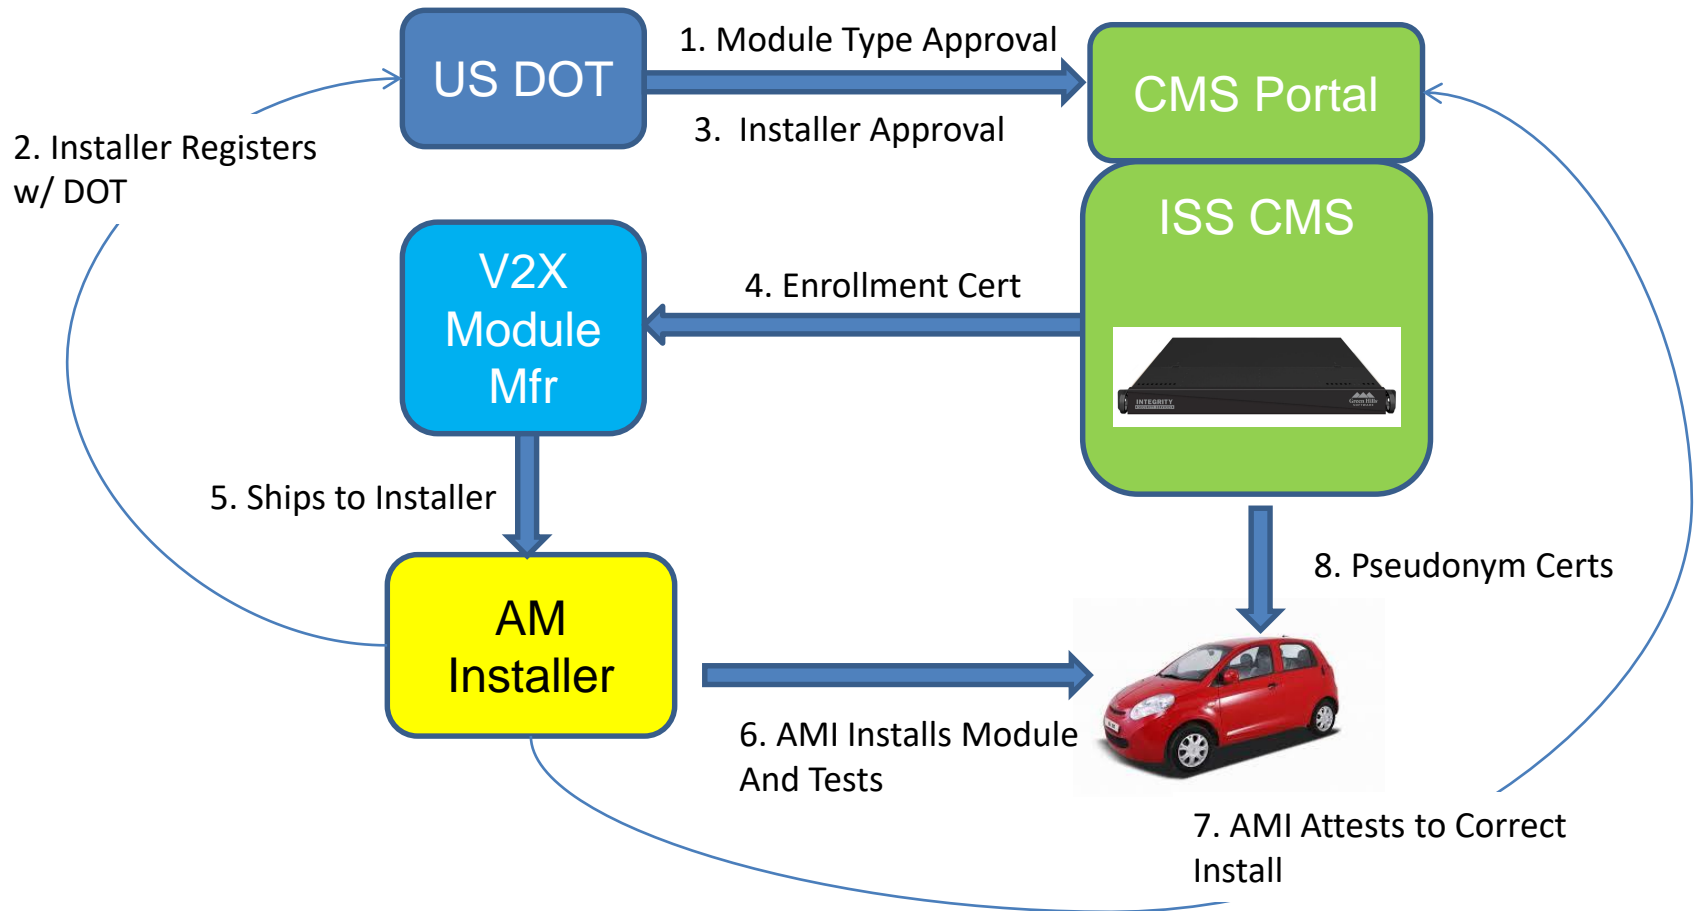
US DOT

1. Module Type Approval

3. Installer Approval

CMS Portal

2. Installer Registers w/ DOT

ISS CMS

V2X Module Mfr

4. Enrollment Cert

INTEGRITY

Green Hills

5. Ships to Installer

8. Pseudonym Certs

AM Installer

6. AMI Installs Module And Tests

7. AMI Attests to Correct Install